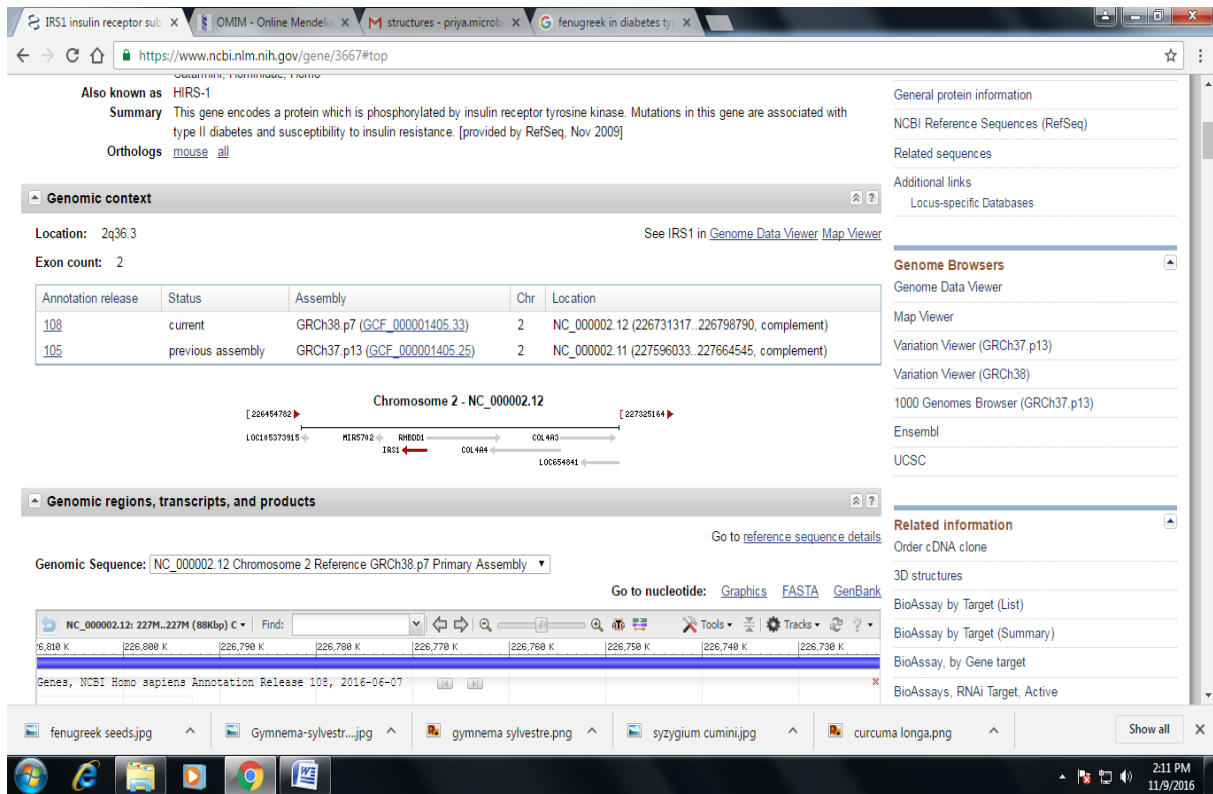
IRS1 insulin receptor sub ×
OMIM - Online Mendeli ×
structures - priya.microb ×
fenugreek in diabetes ty ×

https://www.ncbi.nlm.nih.gov/gene/3667#top

Also known as HIRS-1
Summary This gene encodes a protein which is phosphorylated by insulin receptor tyrosine kinase. Mutations in this gene are associated with type II diabetes and susceptibility to insulin resistance. [provided by RefSeq, Nov 2009]
Orthologs mouse all

Genomic context

Location: 2q36.3
See IRS1 in Genome Data Viewer Map Viewer

Exon count: 2

| Annotation release | Status | Assembly | Chr | Location |
|---|---|---|---|---|
| 108 | current | GRCh38.p7 (GCF_000001405.33) | 2 | NC_000002.12 (226731317..226798790, complement) |
| 105 | previous assembly | GRCh37.p13 (GCF_000001405.25) | 2 | NC_000002.11 (227596033..227664545, complement) |

Chromosome 2 - NC_000002.12
[226454782
[227325164
LOC105373915
MIR5702
RHBDD1
COL4A3
IRS1
COL4A4
LOC654841

Genomic regions, transcripts, and products

Go to reference sequence details

Genomic Sequence: NC_000002.12 Chromosome 2 Reference GRCh38.p7 Primary Assembly

Go to nucleotide: Graphics FASTA GenBank

NC_000002.12: 227M..227M (88Kbp) C
Find:
Tools
Tracks
6,810 K 226,800 K 226,790 K 226,780 K 226,770 K 226,760 K 226,750 K 226,740 K 226,730 K
Genes, NCBI Homo sapiens Annotation Release 108, 2016-06-07

General protein information
NCBI Reference Sequences (RefSeq)
Related sequences
Additional links
Locus-specific Databases

Genome Browsers
Genome Data Viewer
Map Viewer
Variation Viewer (GRCh37.p13)
Variation Viewer (GRCh38)
1000 Genomes Browser (GRCh37.p13)
Ensembl
UCSC

Related information
Order cDNA clone
3D structures
BioAssay by Target (List)
BioAssay by Target (Summary)
BioAssay, by Gene target
BioAssays, RNAi Target, Active

fenugreek seeds.jpg
Gymnema-sylvestr....jpg
gymnema sylvestre.png
syzygium cumini.jpg
curcuma longa.png
Show all

2:11 PM
11/9/2016